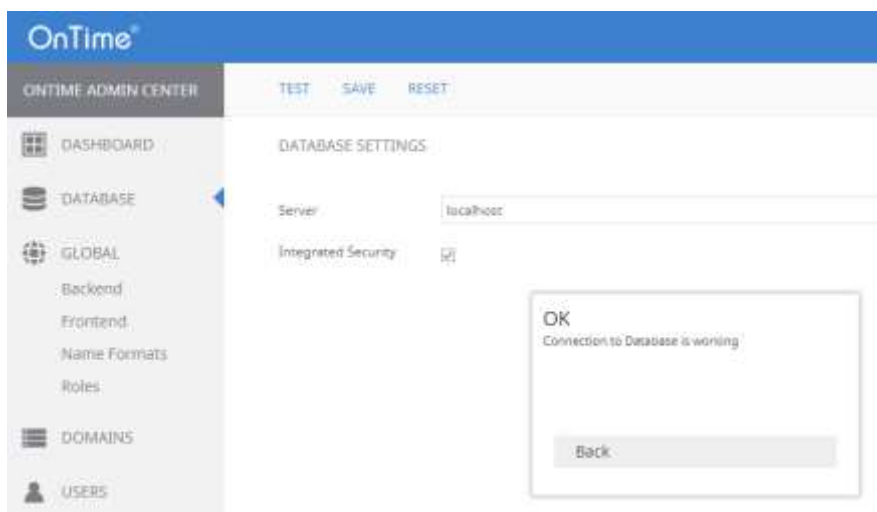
OnTime®

ONTIME ADMIN CENTER

TEST SAVE RESET

DASHBOARD

DATABASE

GLOBAL

Backend

Frontend

Name Formats

Roles

DOMAINS

USERS

DATABASE SETTINGS

Server localhost

Integrated Security

OK

Connection to Database is working

Back